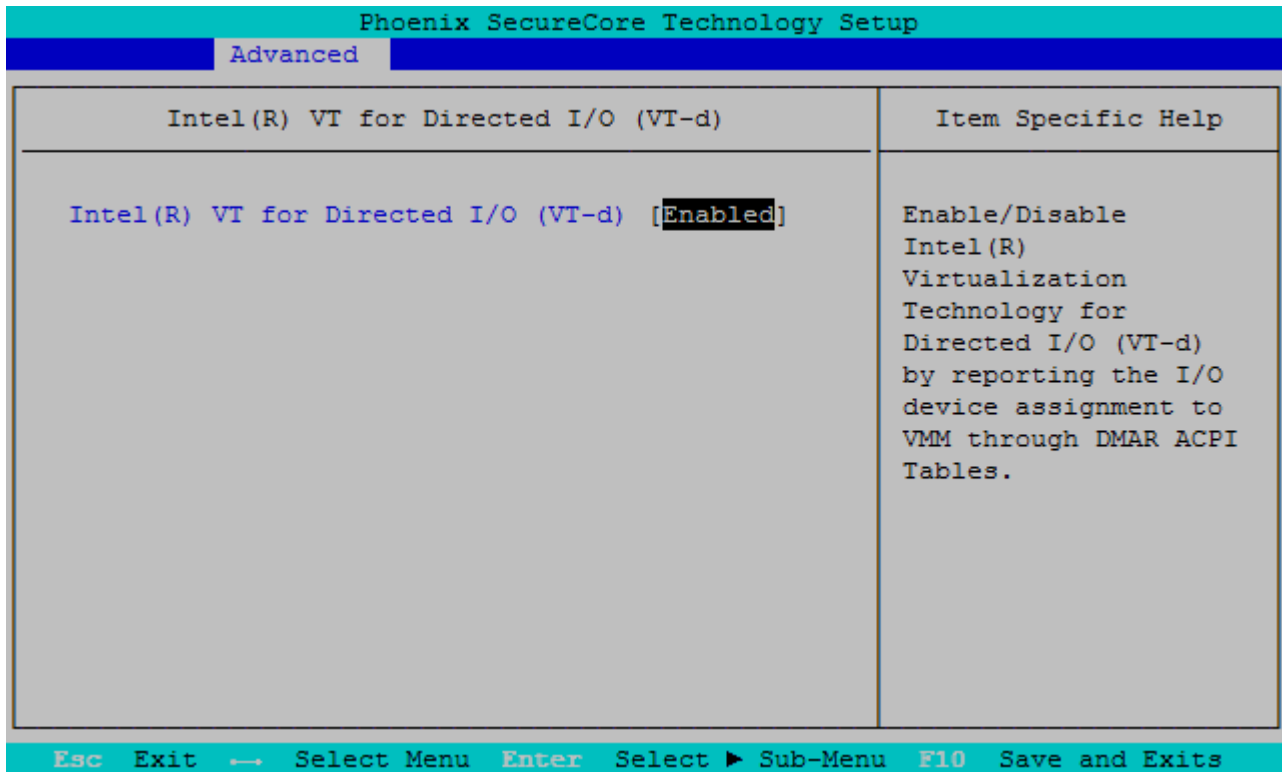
Phoenix SecureCore Technology Setup

Advanced

Intel(R) VT for Directed I/O (VT-d)

Item Specific Help

Intel(R) VT for Directed I/O (VT-d) [Enabled]

Enable/Disable Intel(R) Virtualization Technology for Directed I/O (VT-d) by reporting the I/O device assignment to VMM through DMAR ACPI Tables.

Esc Exit ←→ Select Menu Enter Select ▶ Sub-Menu F10 Save and Exits